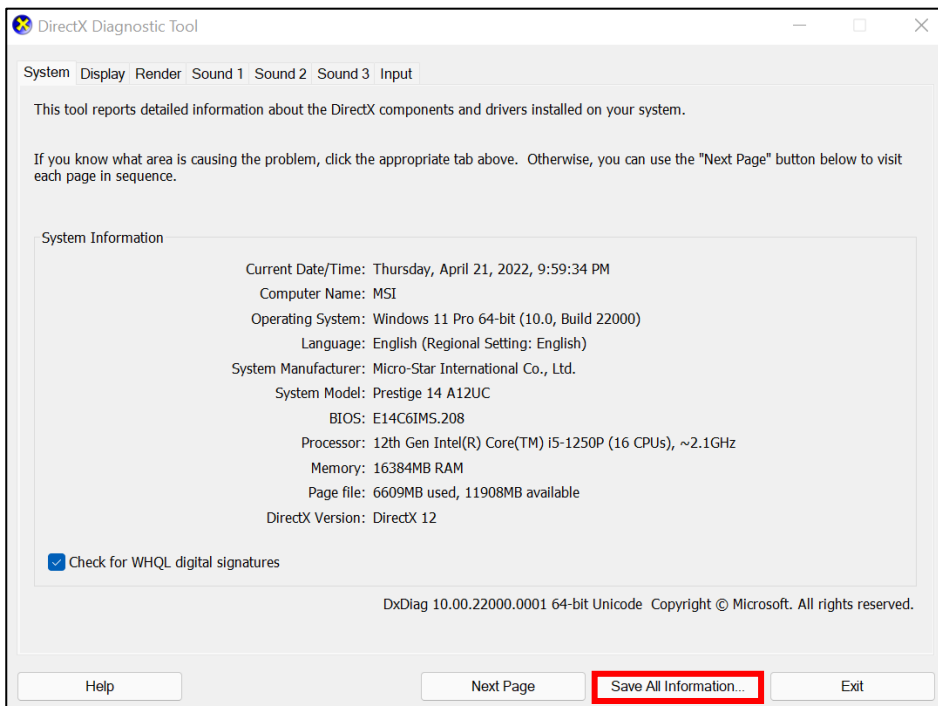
DirectX Diagnostic Tool

System Display Render Sound 1 Sound 2 Sound 3 Input

This tool reports detailed information about the DirectX components and drivers installed on your system.

If you know what area is causing the problem, click the appropriate tab above. Otherwise, you can use the "Next Page" button below to visit each page in sequence.

System Information

Current Date/Time: Thursday, April 21, 2022, 9:59:34 PM
Computer Name: MSI
Operating System: Windows 11 Pro 64-bit (10.0, Build 22000)
Language: English (Regional Setting: English)
System Manufacturer: Micro-Star International Co., Ltd.
System Model: Prestige 14 A12UC
BIOS: E14C6IMS.208
Processor: 12th Gen Intel(R) Core(TM) i5-1250P (16 CPUs), ~2.1GHz
Memory: 16384MB RAM
Page file: 6609MB used, 11908MB available
DirectX Version: DirectX 12

Check for WHQL digital signatures

DxDiag 10.00.22000.0001 64-bit Unicode Copyright © Microsoft. All rights reserved.

Help Next Page Save All Information... Exit